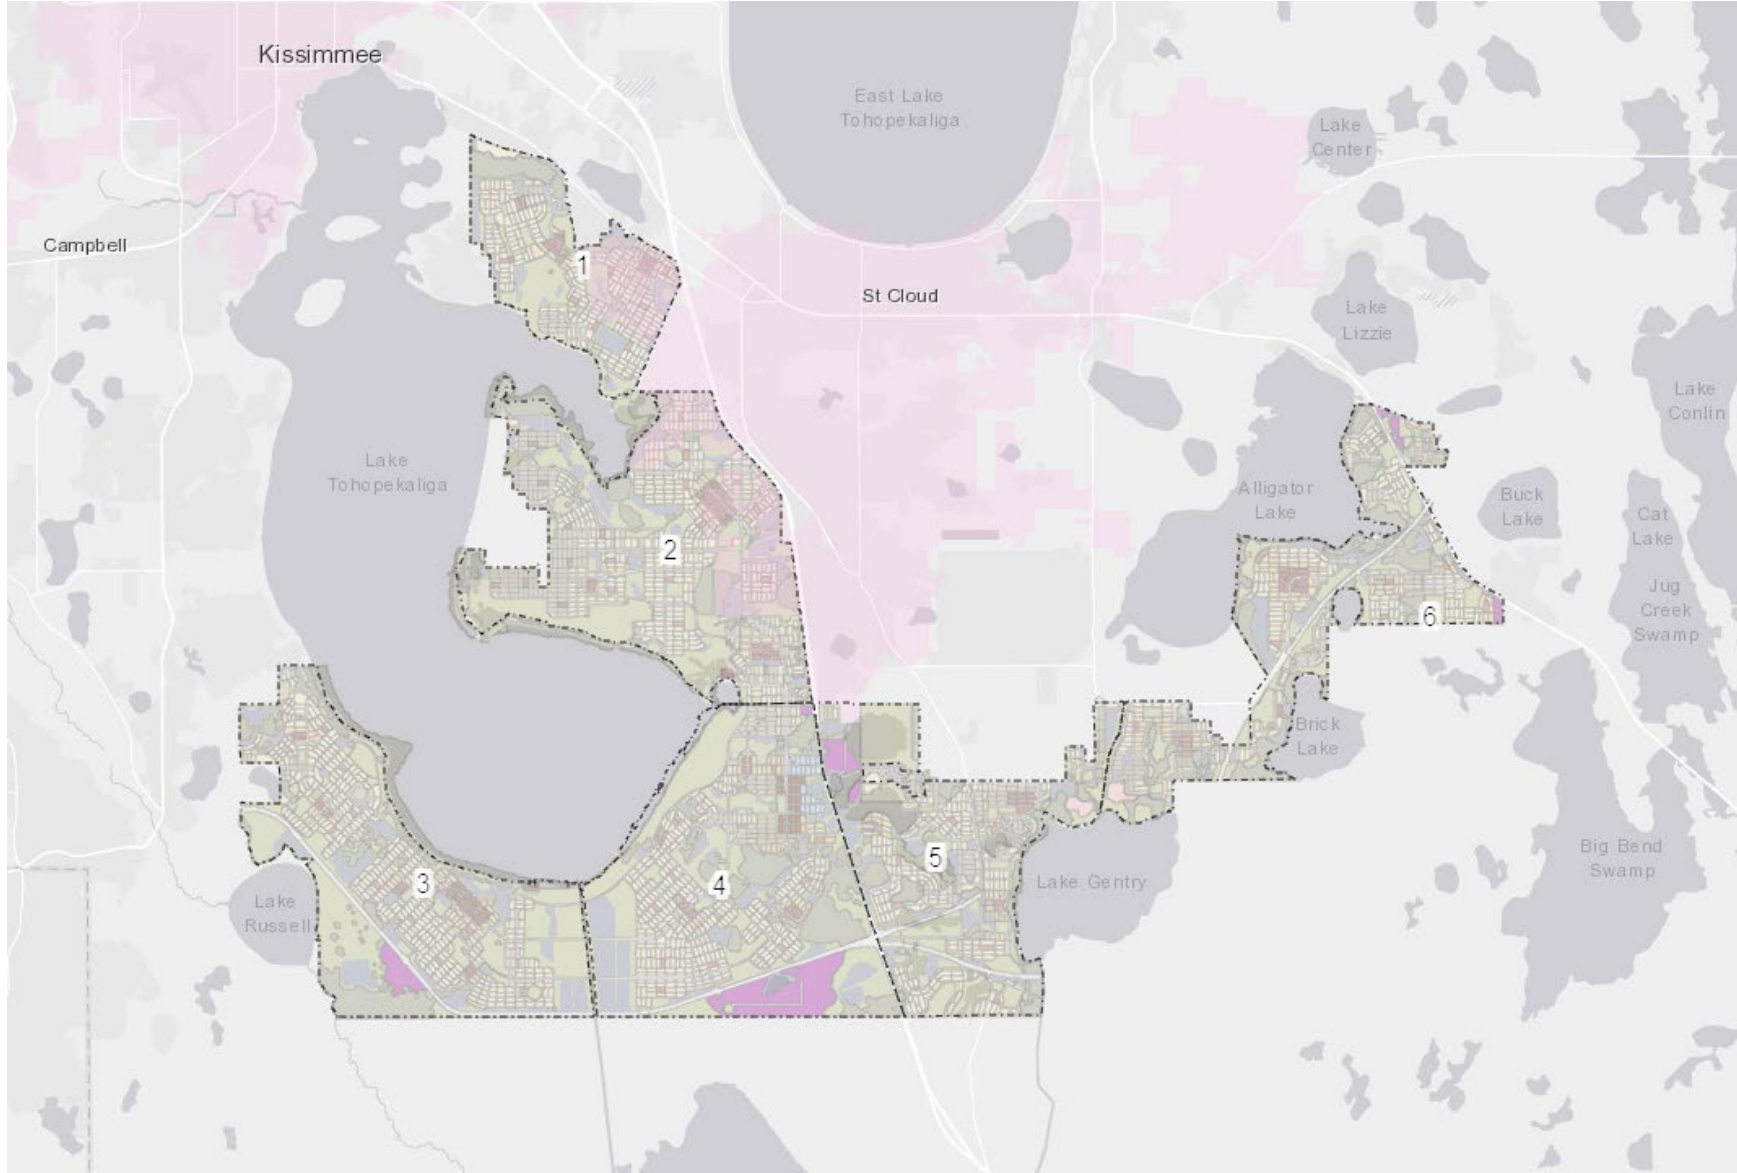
Kissimmee

East Lake Tohopekaliga

Lake Center

Campbell

1

St Cloud

Lake Lizzie

Lake Conlin

Lake Tohopekaliga

Alligator Lake

Buck Lake

Cat Lake

2

Jug Creek Swamp

6

Brick Lake

5

Big Bend Swamp

Lake Gentry

3

4

Lake Russell